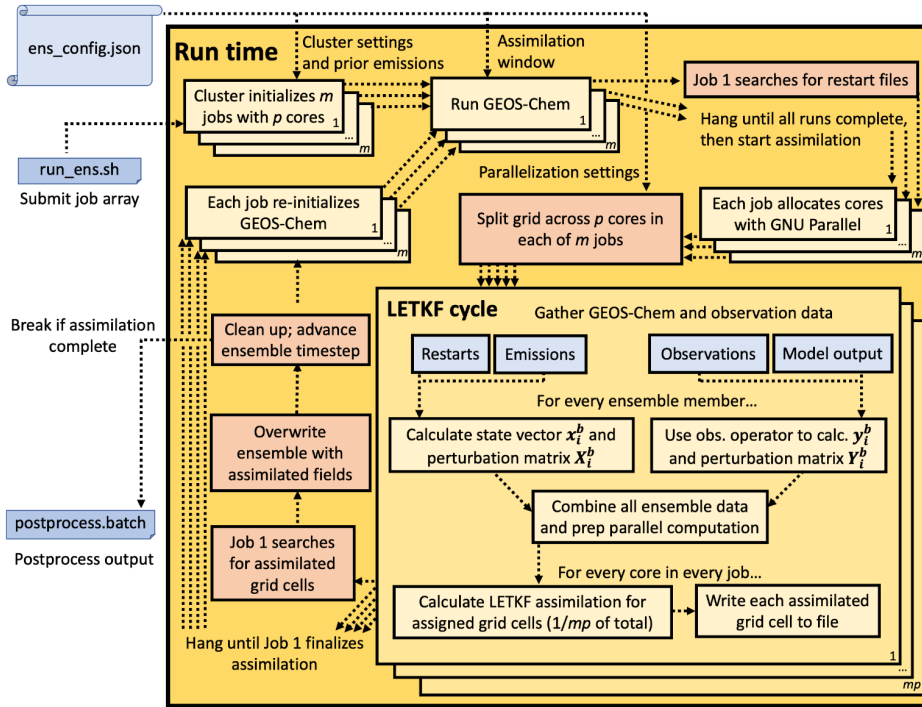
ens_config.json

Run time

Cluster settings and prior emissions

Assimilation window

Cluster initializes $m$ jobs with $p$ cores

1

...

$m$

Run GEOS-Chem

1

...

$m$

Job 1 searches for restart files

Hang until all runs complete, then start assimilation

run_ens.sh

Submit job array

Parallelization settings

Each job re-initializes GEOS-Chem

1

...

$m$

Split grid across $p$ cores in each of $m$ jobs

Each job allocates cores with GNU Parallel

1

...

$m$

Break if assimilation complete

LETKF cycle

Gather GEOS-Chem and observation data

Clean up; advance ensemble timestep

Restarts

Emissions

Observations

Model output

For every ensemble member...

Overwrite ensemble with assimilated fields

Calculate state vector $x_i^b$ and perturbation matrix $X_i^b$

Use obs. operator to calc. $y_i^b$ and perturbation matrix $Y_i^b$

Combine all ensemble data and prep parallel computation

postprocess.batch

Postprocess output

Job 1 searches for assimilated grid cells

For every core in every job...

Calculate LETKF assimilation for assigned grid cells ($1/mp$ of total)

Write each assimilated grid cell to file

Hang until Job 1 finalizes assimilation

1

...

$mp$